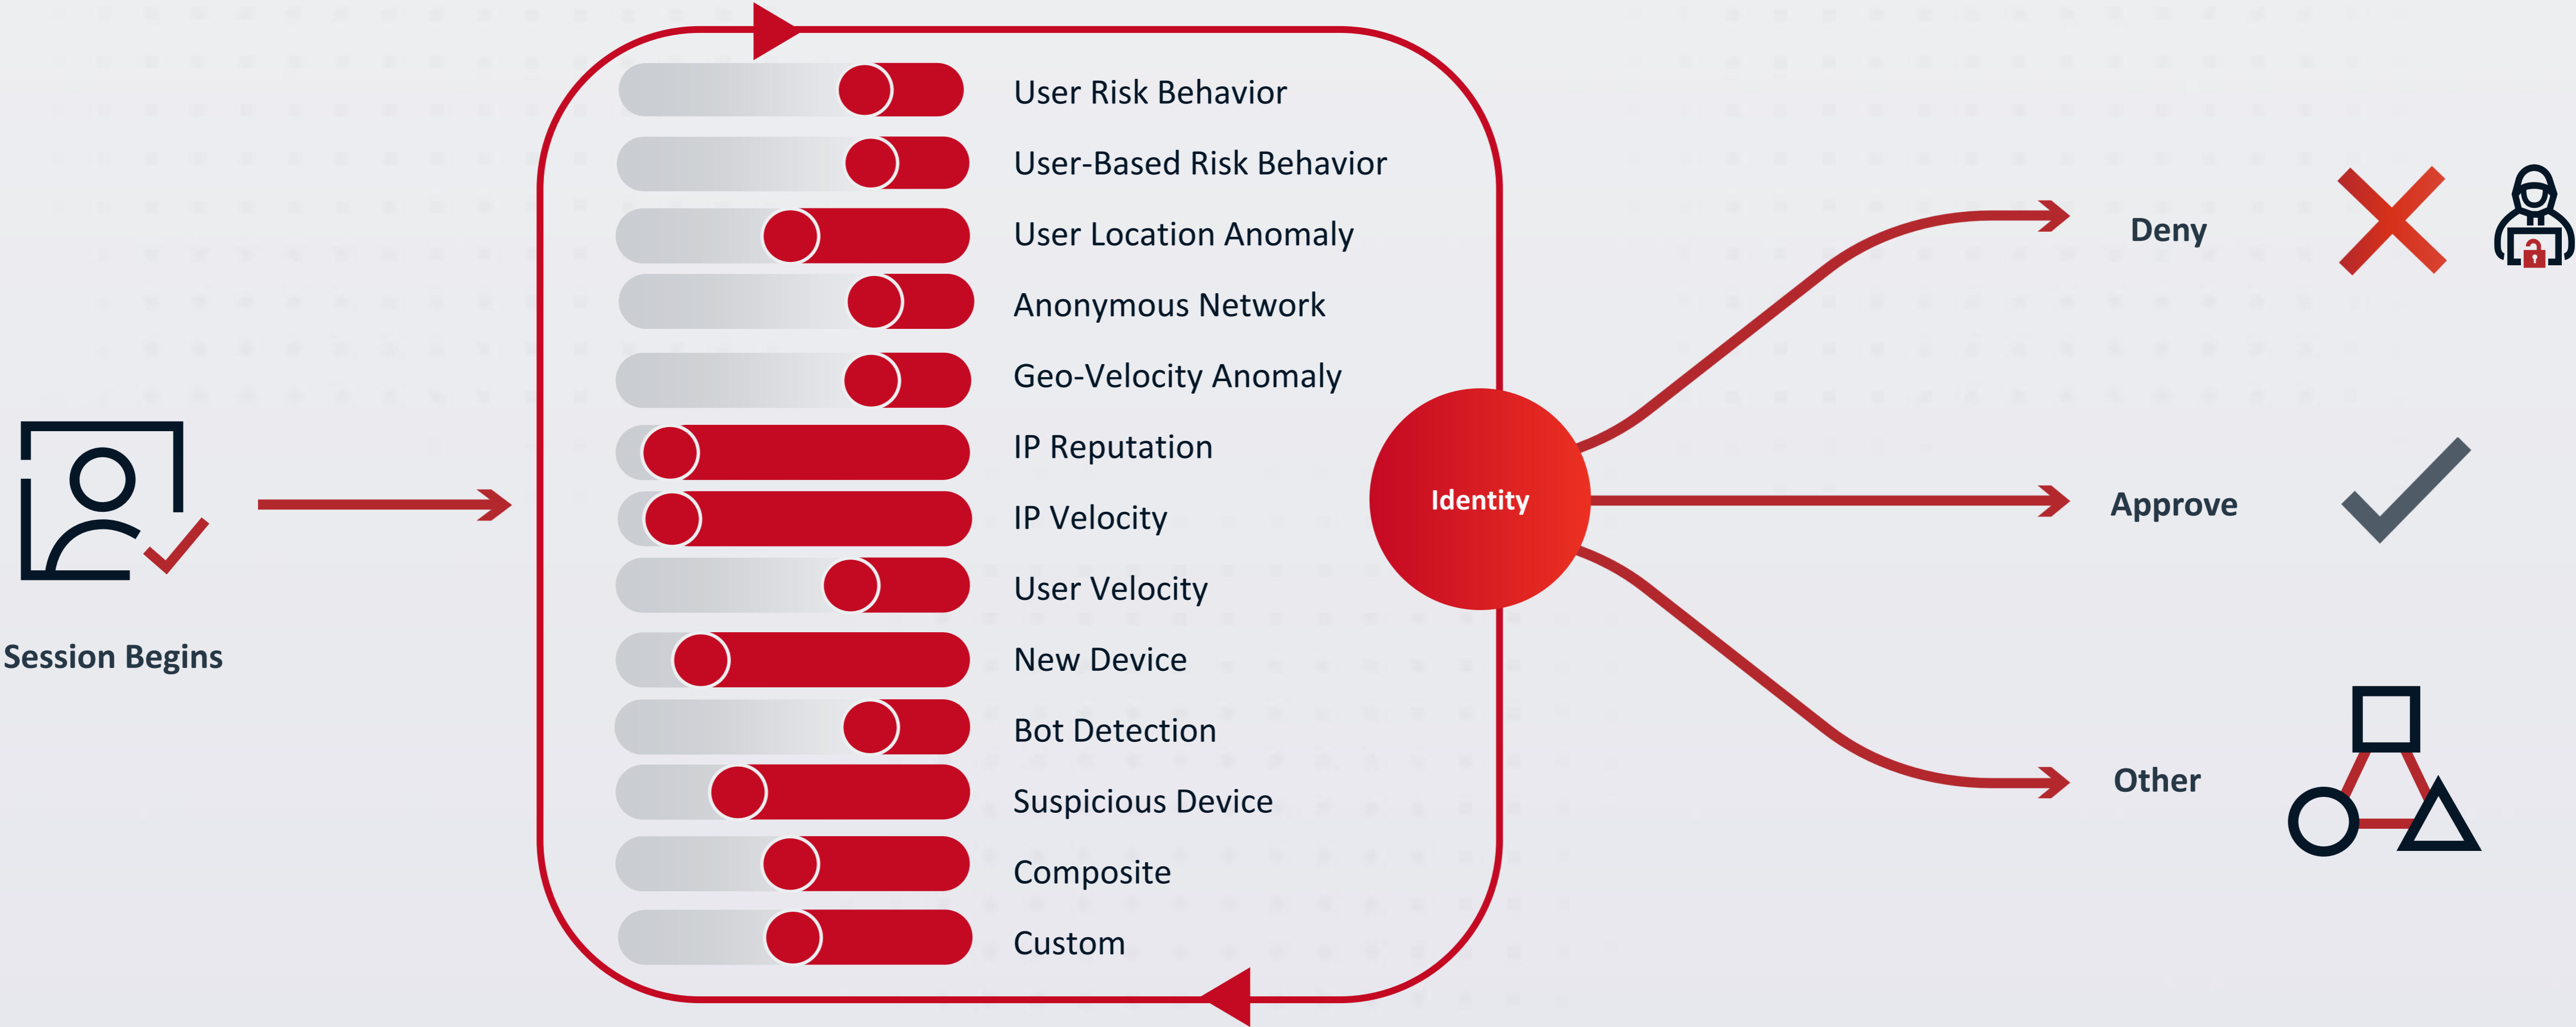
Session Begins

User Risk Behavior
User-Based Risk Behavior
User Location Anomaly
Anonymous Network
Geo-Velocity Anomaly
IP Reputation
IP Velocity
User Velocity
New Device
Bot Detection
Suspicious Device
Composite
Custom

Identity

Deny
Approve
Other